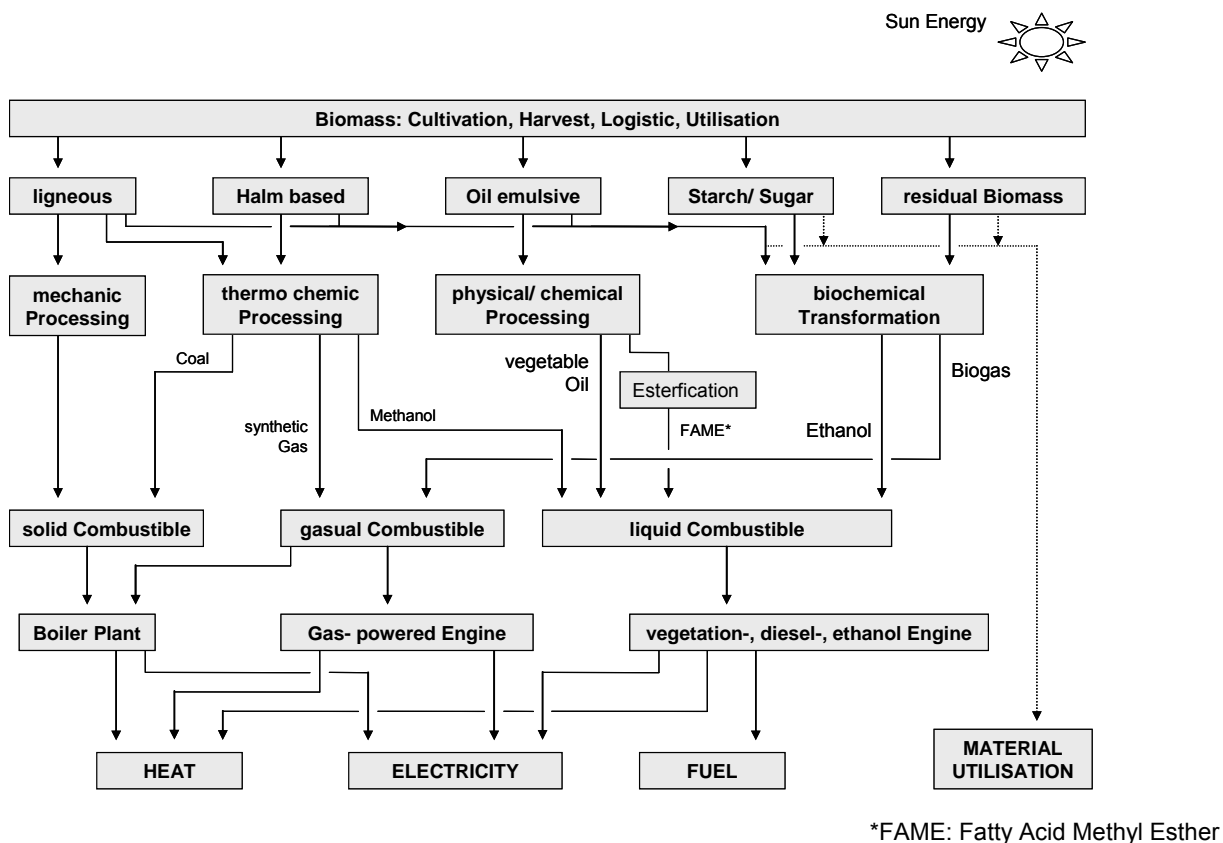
Sun Energy

Biomass: Cultivation, Harvest, Logistic, Utilisation

ligneous

Halm based

Oil emulsive

Starch/ Sugar

residual Biomass

mechanic Processing

thermo chemic Processing

physical/ chemical Processing

biochemical Transformation

Coal

synthetic Gas

Methanol

vegetable Oil

Esterfication

FAME*

Ethanol

Biogas

solid Combustible

gasual Combustible

liquid Combustible

Boiler Plant

Gas- powered Engine

vegetation-, diesel-, ethanol Engine

HEAT

ELECTRICITY

FUEL

MATERIAL UTILISATION

*FAME: Fatty Acid Methyl Esther